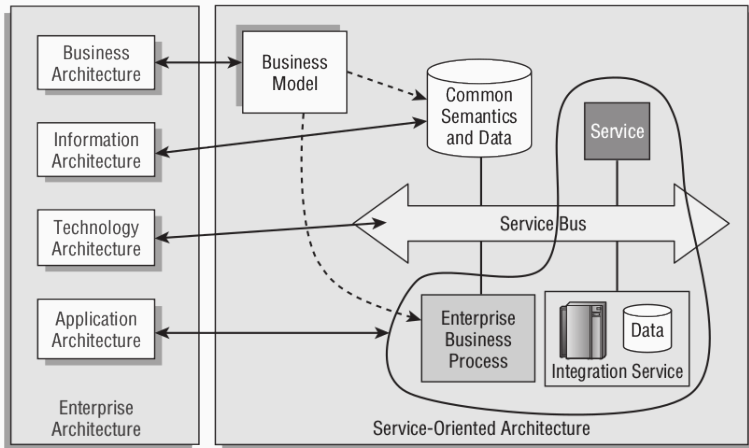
Business Architecture

Information Architecture

Technology Architecture

Application Architecture

Enterprise Architecture

Business Model

Common Semantics and Data

Service

Service Bus

Enterprise Business Process

Data

Integration Service

Service-Oriented Architecture